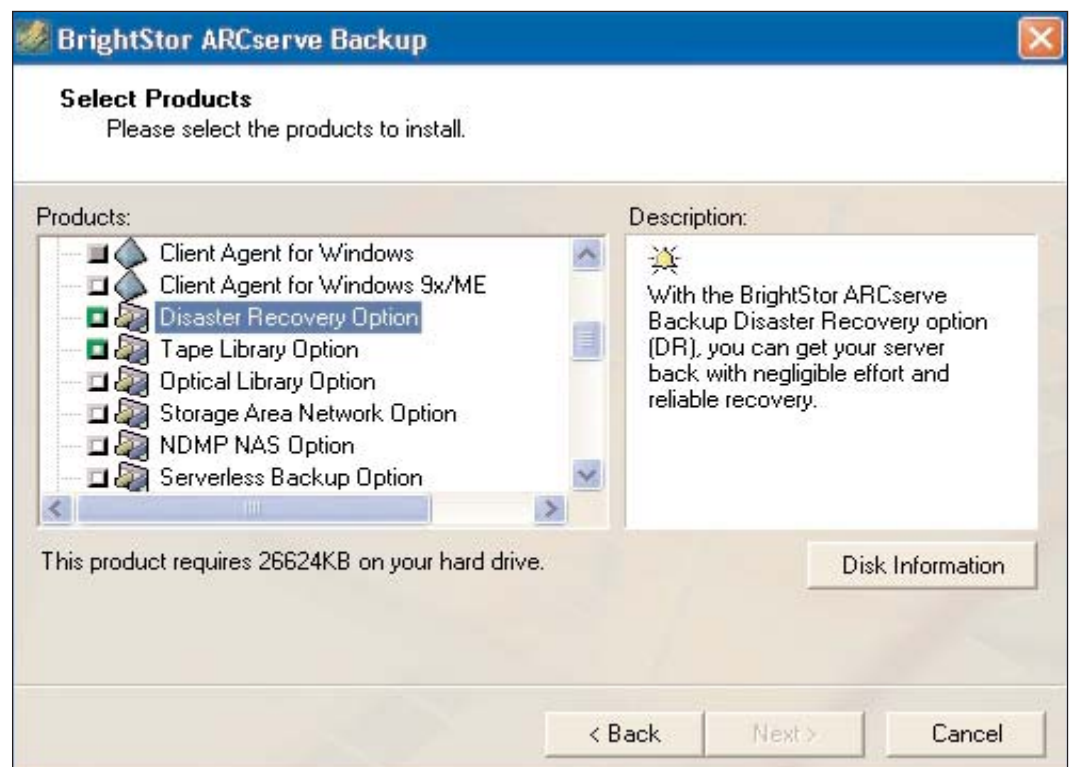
BrightStor ARCserve Backup

Select Products
Please select the products to install.

Products:

Client Agent for Windows
Client Agent for Windows 9x/ME
Disaster Recovery Option
Tape Library Option
Optical Library Option
Storage Area Network Option
NDMP NAS Option
Serverless Backup Option

Description:

With the BrightStor ARCserve Backup Disaster Recovery option (DR), you can get your server back with negligible effort and reliable recovery.

This product requires 26624KB on your hard drive.

Disk Information

< Back
Next >
Cancel